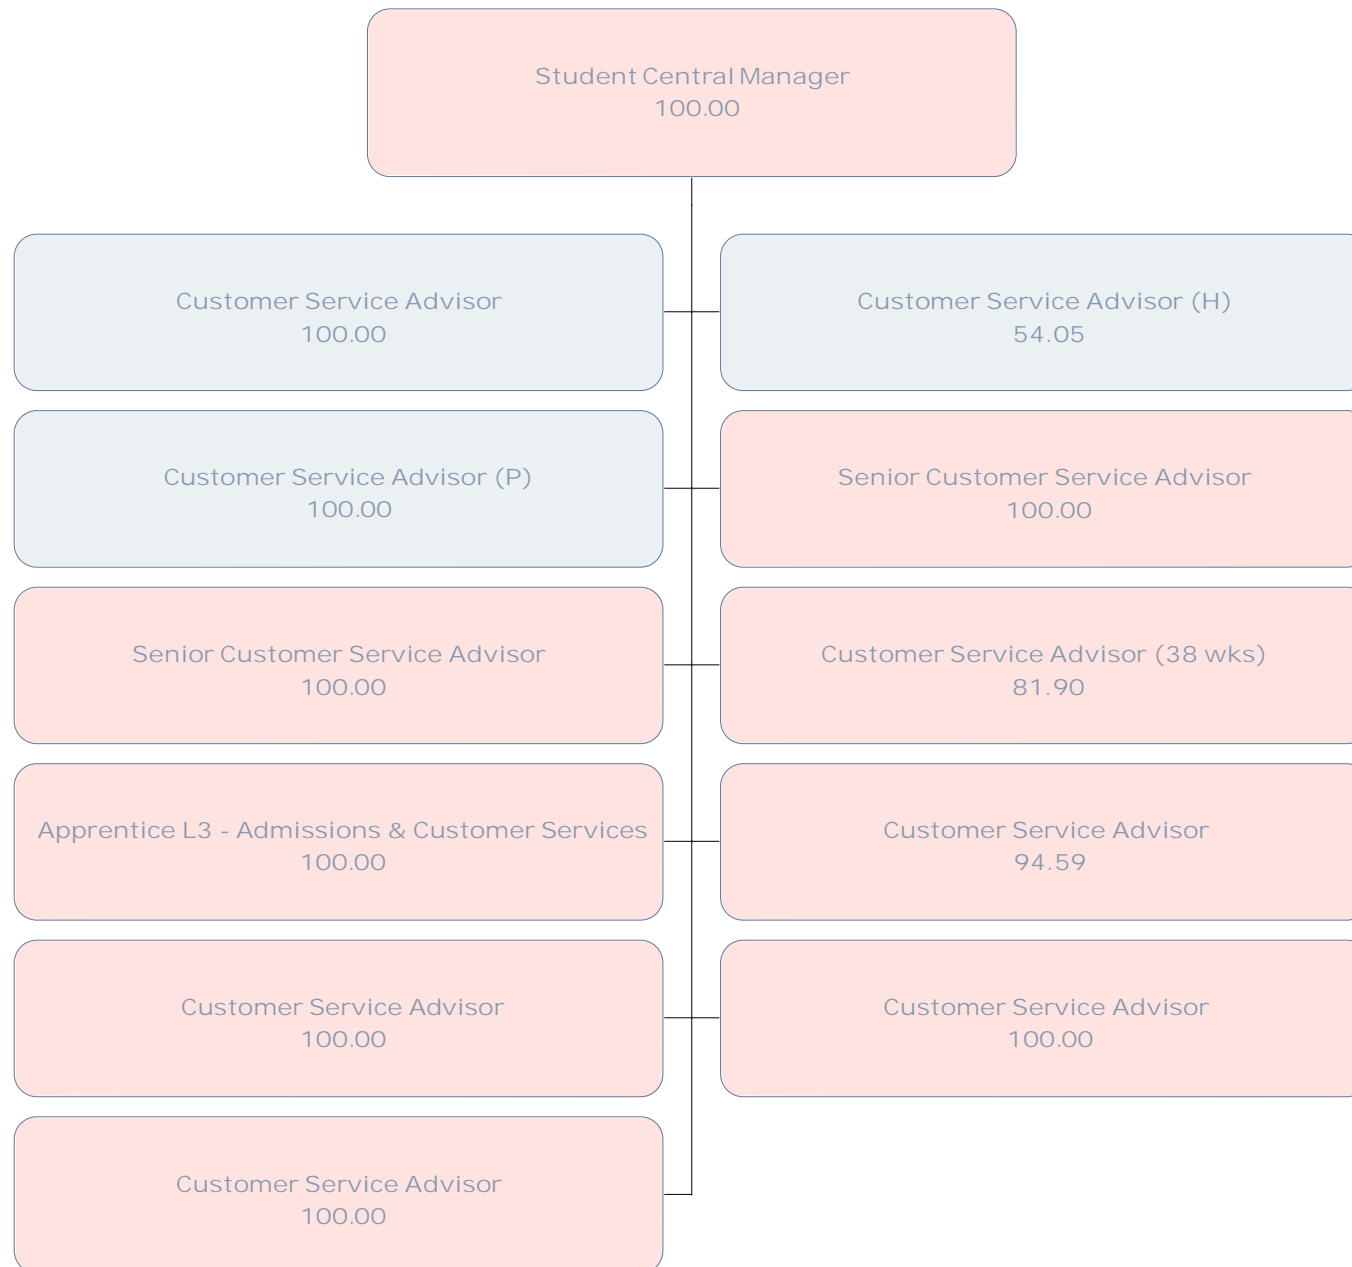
Student Central Manager
100.00

Customer Service Advisor
100.00

Customer Service Advisor (H)
54.05

Customer Service Advisor (P)
100.00

Senior Customer Service Advisor
100.00

Senior Customer Service Advisor
100.00

Customer Service Advisor (38 wks)
81.90

Apprentice L3 - Admissions & Customer Services
100.00

Customer Service Advisor
94.59

Customer Service Advisor
100.00

Customer Service Advisor
100.00

Customer Service Advisor
100.00